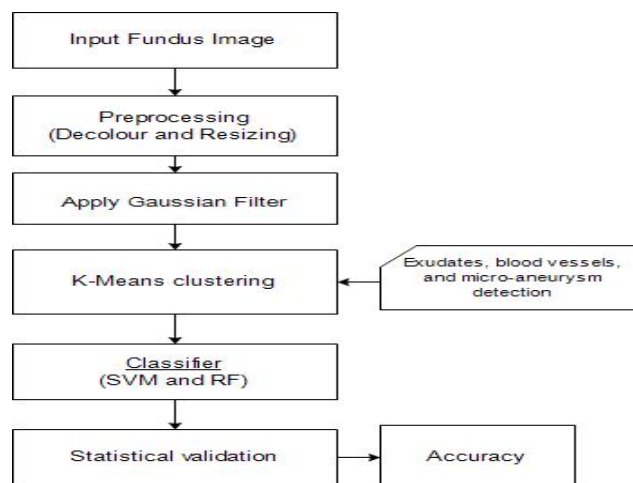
Input Fundus Image

Preprocessing
(Decolour and Resizing)

Apply Gaussian Filter

K-Means clustering

Exudates, blood vessels, and micro-aneurysm detection

Classifier
(SVM and RF)

Statistical validation

Accuracy